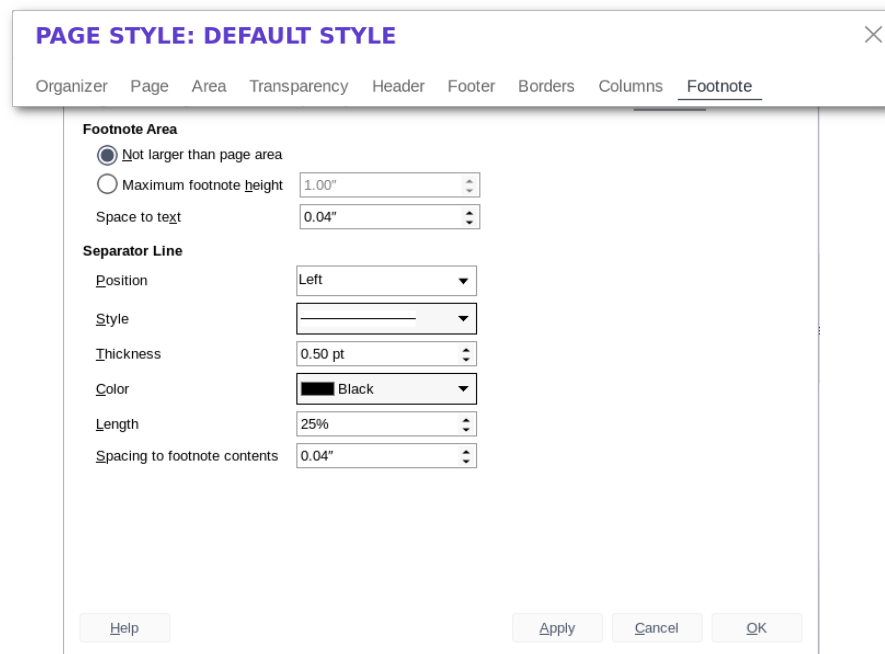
PAGE STYLE: DEFAULT STYLE

Organizer Page Area Transparency Header Footer Borders Columns Footnote

Footnote Area

Not larger than page area

Maximum footnote height 1.00″

Space to text 0.04″

Separator Line

Position Left

Style

Thickness 0.50 pt

Color Black

Length 25%

Spacing to footnote contents 0.04″

Help

Apply Cancel OK